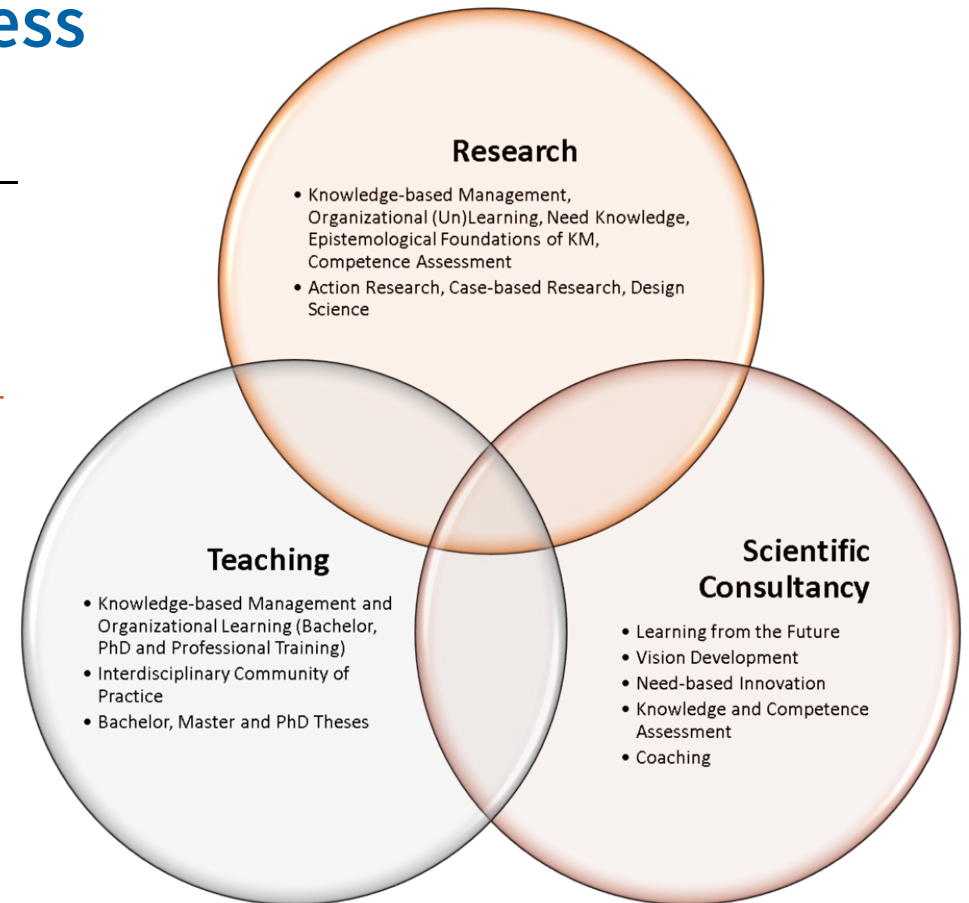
ess

Research

- Knowledge-based Management, Organizational (Un)Learning, Need Knowledge, Epistemological Foundations of KM, Competence Assessment
- Action Research, Case-based Research, Design Science

Teaching

- Knowledge-based Management and Organizational Learning (Bachelor, PhD and Professional Training)
- Interdisciplinary Community of Practice
- Bachelor, Master and PhD Theses

Scientific Consultancy

- Learning from the Future
- Vision Development
- Need-based Innovation
- Knowledge and Competence Assessment
- Coaching